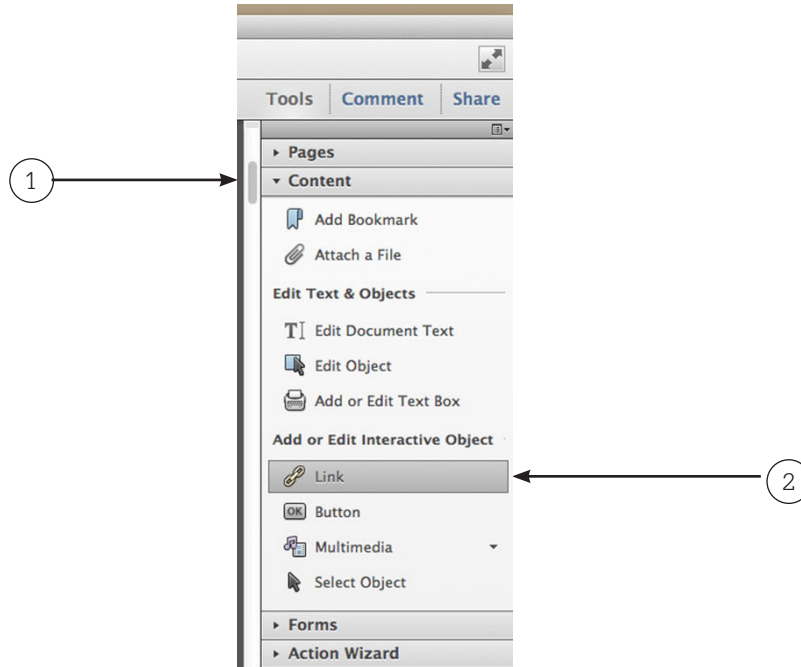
1

Tools | Comment | Share

Pages

Content

Add Bookmark

Attach a File

Edit Text & Objects

Edit Document Text

Edit Object

Add or Edit Text Box

Add or Edit Interactive Object

Link

2

OK Button

Multimedia

Select Object

Forms

Action Wizard